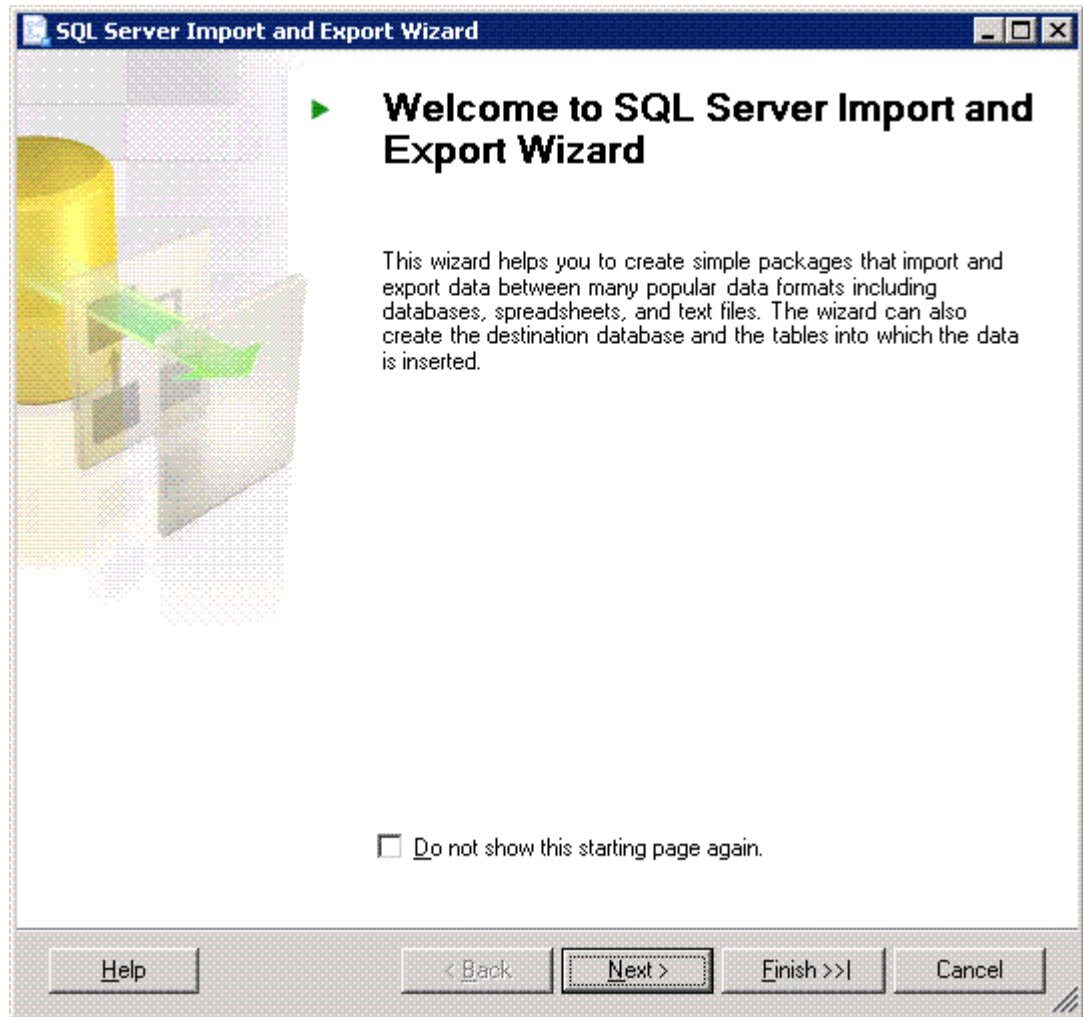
SQL Server Import and Export Wizard

Welcome to SQL Server Import and Export Wizard

This wizard helps you to create simple packages that import and export data between many popular data formats including databases, spreadsheets, and text files. The wizard can also create the destination database and the tables into which the data is inserted.

Do not show this starting page again.

Help

< Back

Next >

Finish >>|

Cancel